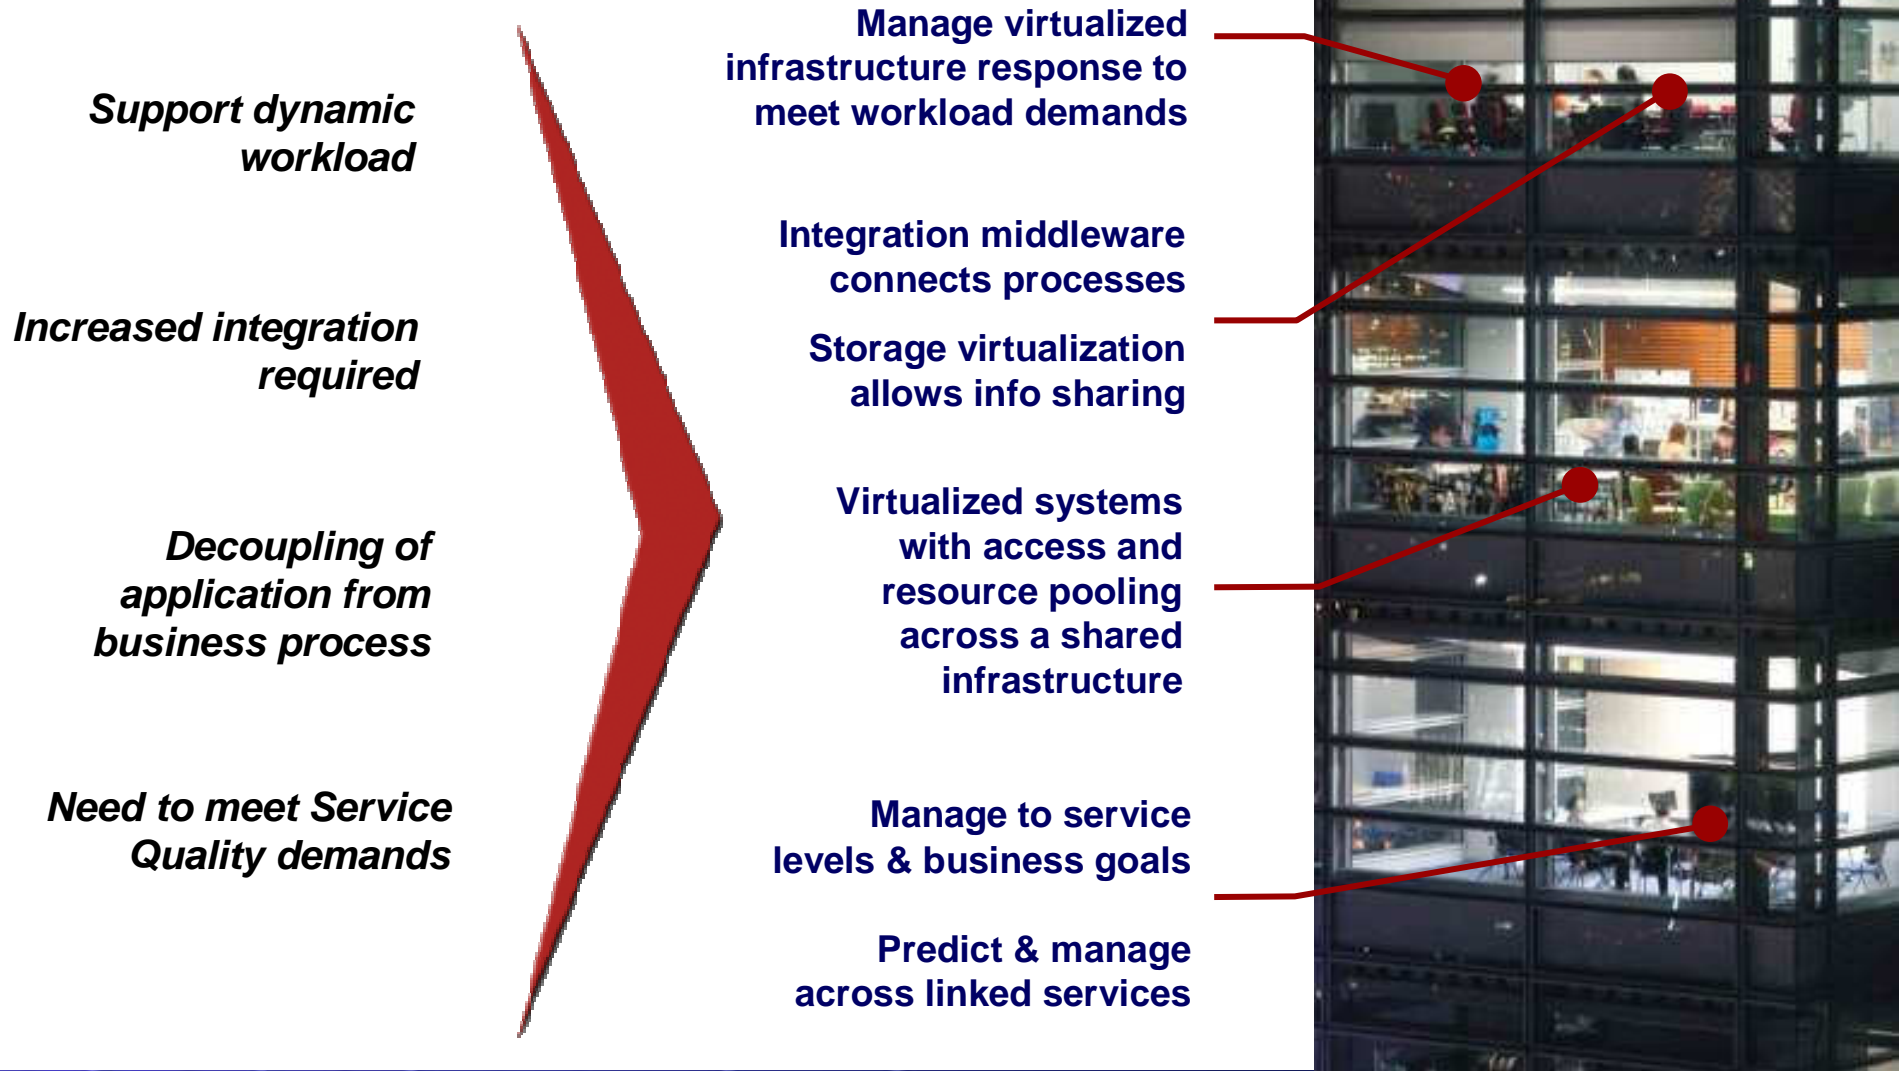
Support dynamic workload

Increased integration required

Decoupling of application from business process

Need to meet Service Quality demands

Manage virtualized infrastructure response to meet workload demands

Integration middleware connects processes

Storage virtualization allows info sharing

Virtualized systems with access and resource pooling across a shared infrastructure

Manage to service levels & business goals

Predict & manage across linked services